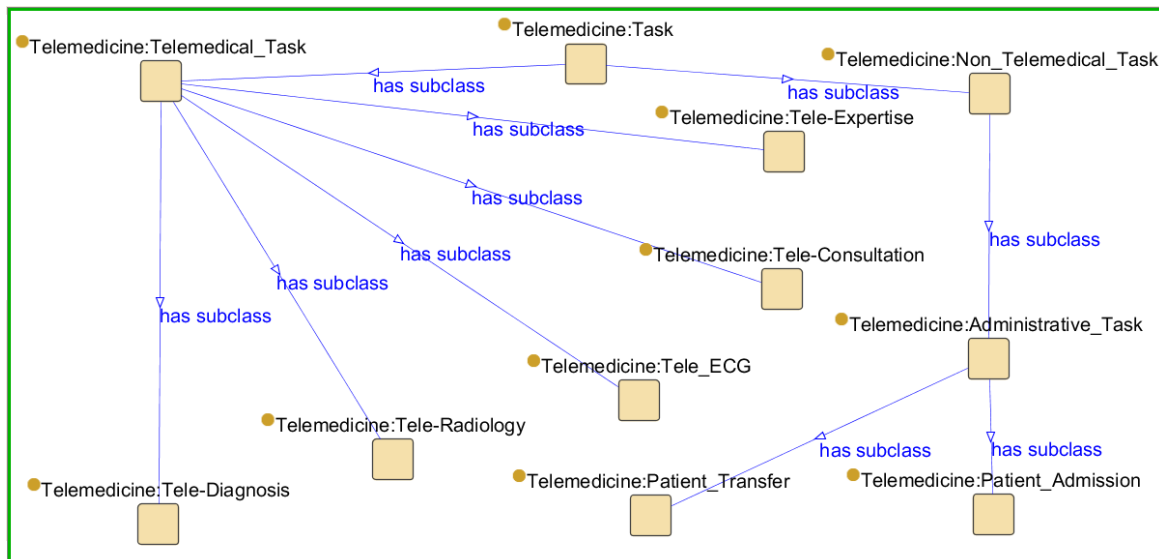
Telemedicine:Telemedical_Task

Telemedicine:Task

Telemedicine:Non_Telemedical_Task

has subclass

has subclass

Telemedicine:Tele-Expertise

has subclass

has subclass

has subclass

Telemedicine:Tele-Consultation

has subclass

has subclass

has subclass

Telemedicine:Administrative_Task

Telemedicine:Tele_ECG

Telemedicine:Tele-Radiology

has subclass

has subclass

Telemedicine:Tele-Diagnosis

Telemedicine:Patient_Transfer

Telemedicine:Patient_Admission